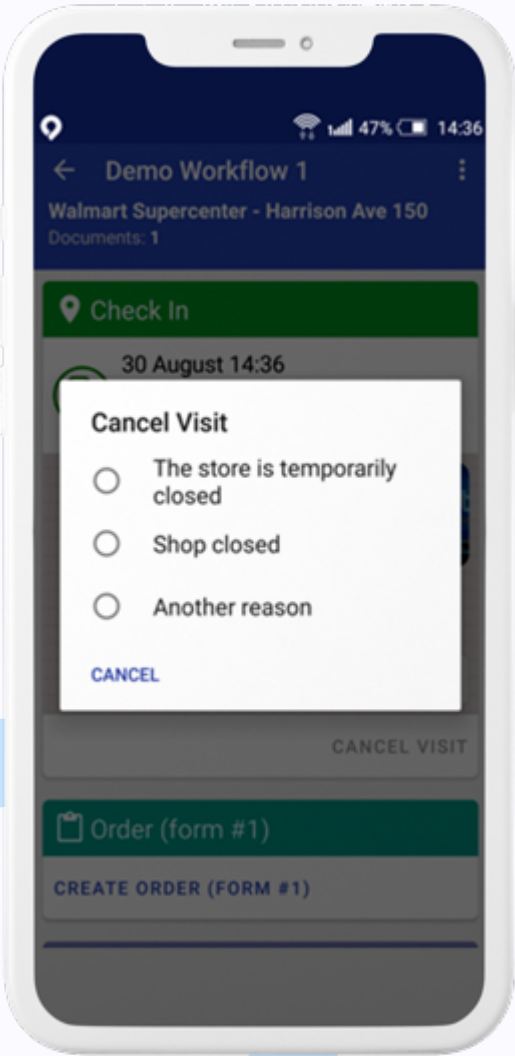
47% 14:36

Demo Workflow 1

Walmart Supercenter - Harrison Ave 150

Documents: 1

Check In

30 August 14:36

Cancel Visit

The store is temporarily closed

Shop closed

Another reason

CANCEL

CANCEL VISIT

Order (form #1)

CREATE ORDER (FORM #1)